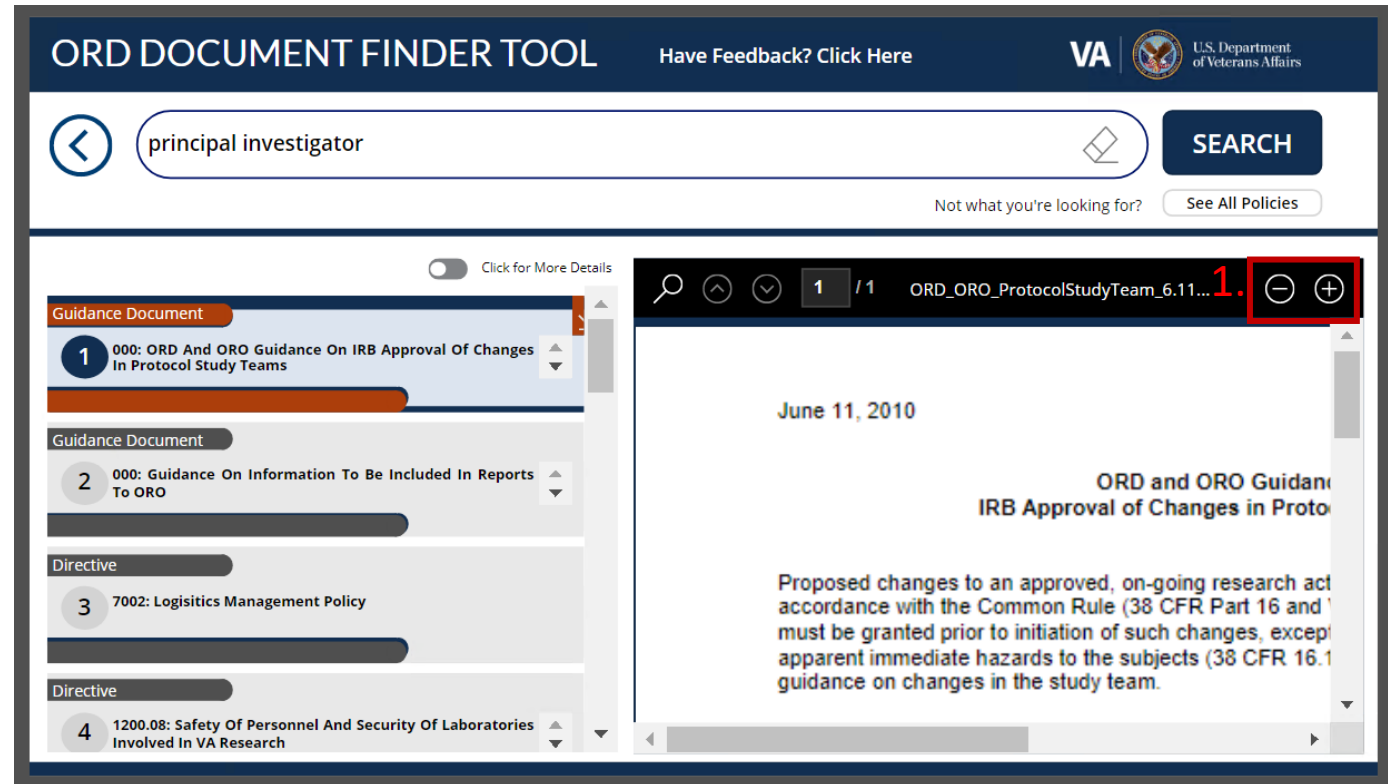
ORD DOCUMENT FINDER TOOL

Have Feedback? Click Here

VA U.S. Department of Veterans Affairs

principal investigator

SEARCH

Not what you're looking for?

See All Policies

Click for More Details

Guidance Document

1 000: ORD And ORO Guidance On IRB Approval Of Changes In Protocol Study Teams

Guidance Document

2 000: Guidance On Information To Be Included In Reports To ORO

Directive

3 7002: Logisitics Management Policy

Directive

4 1200.08: Safety Of Personnel And Security Of Laboratories Involved In VA Research

1 / 1 ORD_ORO_ProtocolStudyTeam_6.11...

1.

June 11, 2010

ORD and ORO Guidanc

IRB Approval of Changes in Protoc

Proposed changes to an approved, on-going research act accordance with the Common Rule (38 CFR Part 16 and must be granted prior to initiation of such changes, except apparent immediate hazards to the subjects (38 CFR 16.1 guidance on changes in the study team.